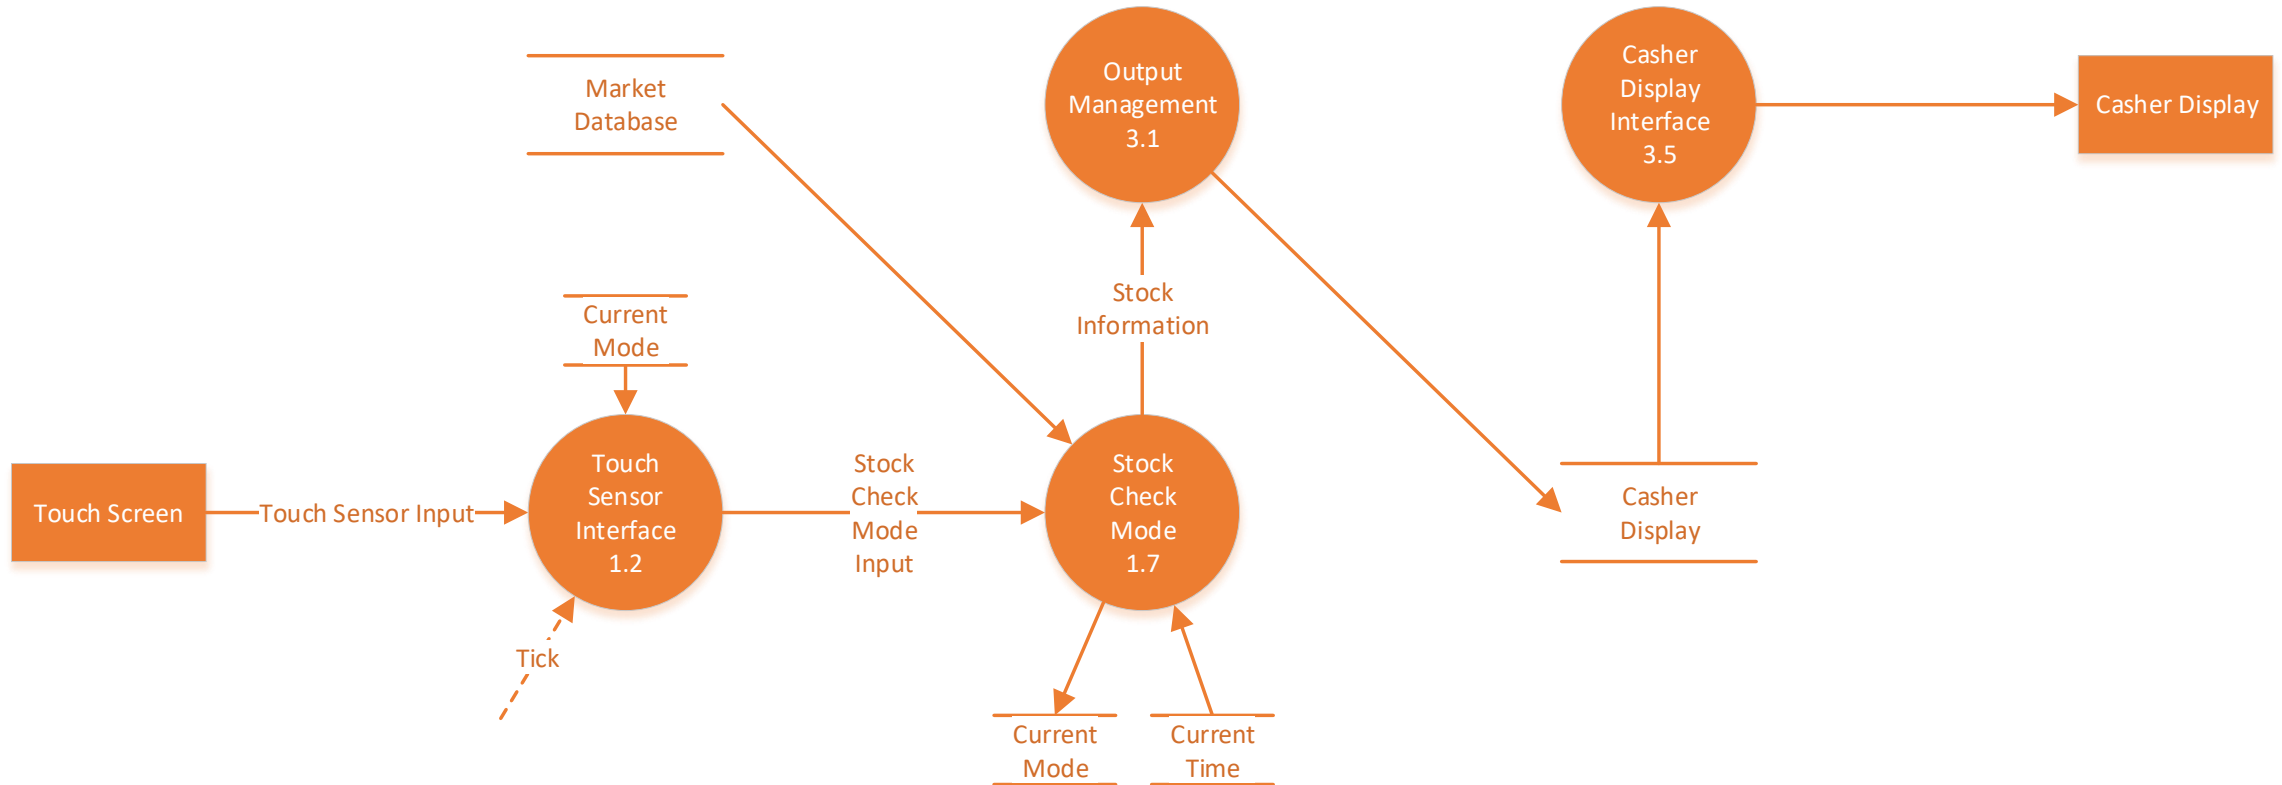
Market Database

Output Management 3.1

Casher Display Interface 3.5

Casher Display

Stock Information

Current Mode

Touch Screen

Touch Sensor Input

Touch Sensor Interface 1.2

Stock Check Mode Input

Stock Check Mode 1.7

Casher Display

Tick

Current Mode

Current Time